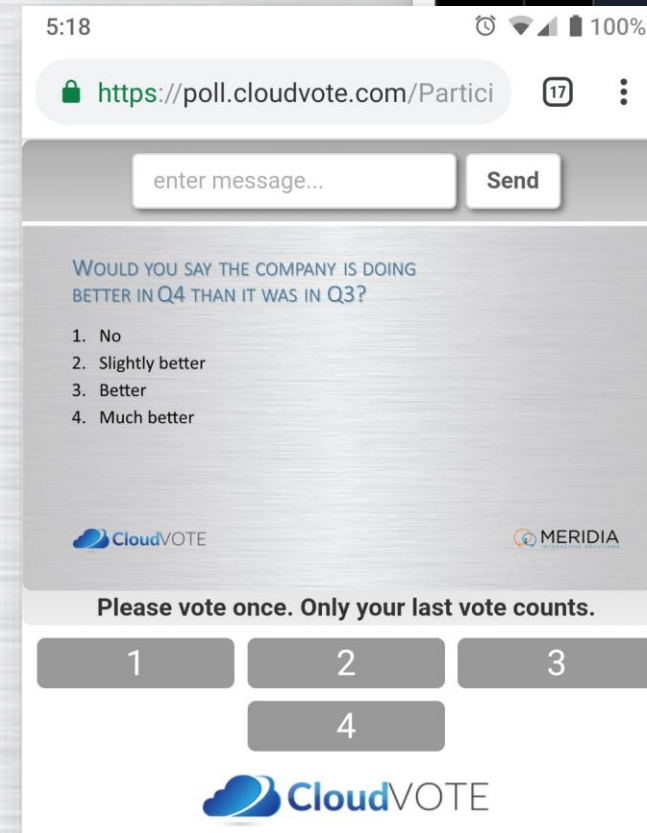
5:18

100%

https://poll.cloudvote.com/Partici

17

enter message...

Send

WOULD YOU SAY THE COMPANY IS DOING BETTER IN Q4 THAN IT WAS IN Q3?

1. No
2. Slightly better
3. Better
4. Much better

CloudVOTE

MERIDIA

Please vote once. Only your last vote counts.

1

2

3

4

CloudVOTE